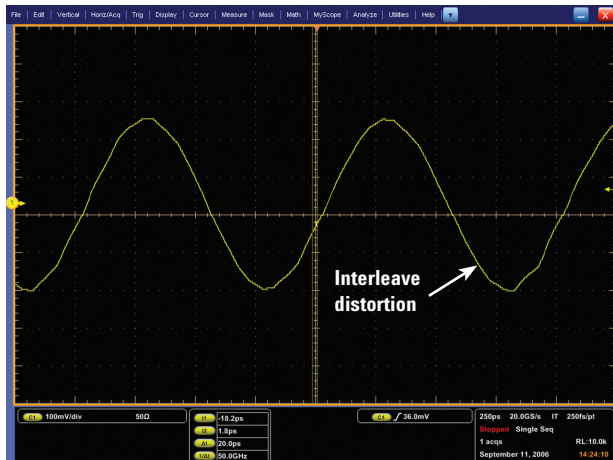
File | Edit | Vertical | Horiz/Acq | Trig | Display | Cursor | Measure | Mask | Math | MyScope | Analyze | Utilities | Help

1

Interleave distortion

C1 100mV/div 50Ω

t1 -18.2ps
t2 1.8ps
Δt 20.0ps
1/Δt 50.0GHz

C1 ƒ 36.0mV

250ps 20.0GS/s IT 250fs/pt
Stopped Single Seq
1 acqs RL:10.0k
September 11, 2006 14:24:10